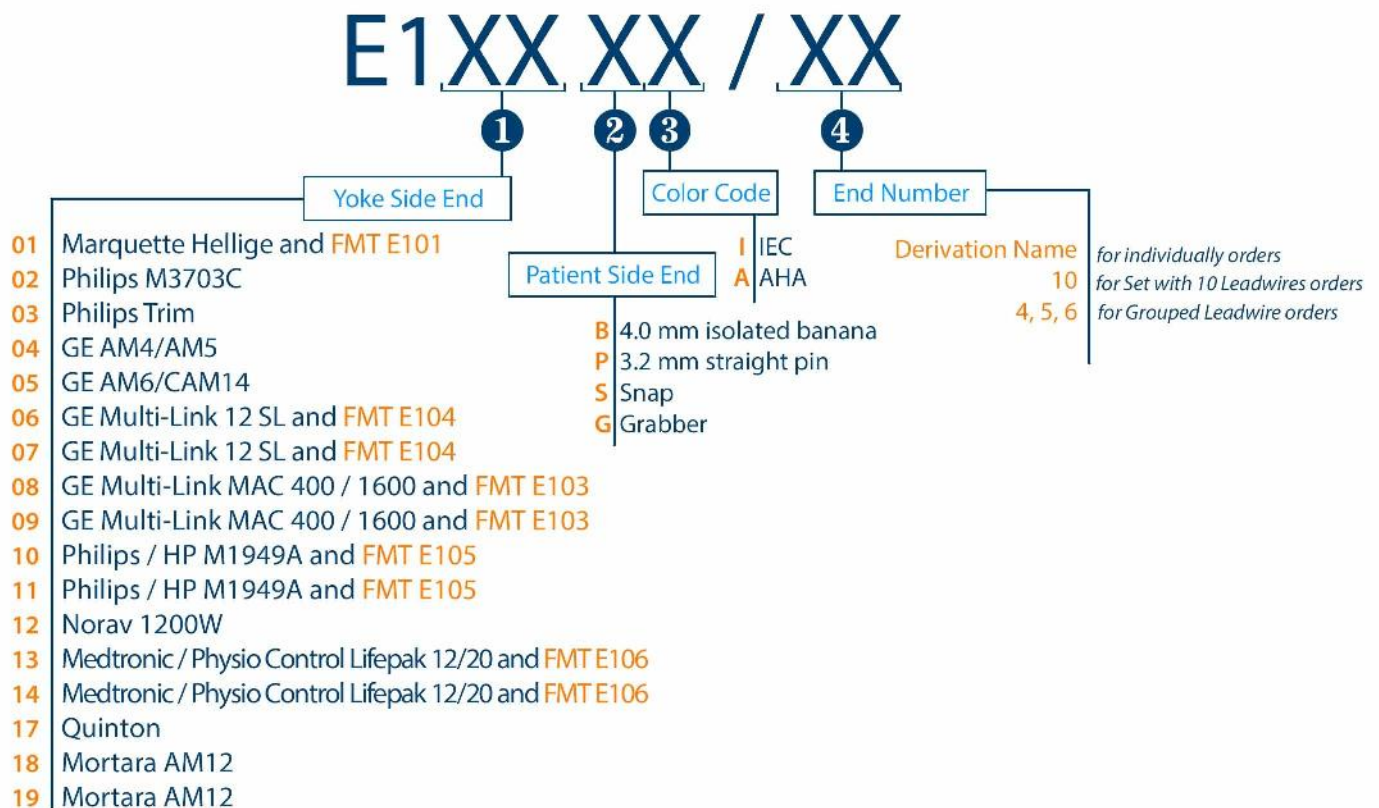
E1XX XX / XX

1 2 3 4

Yoke Side End

Color Code

End Number

Patient Side End

I IEC
A AHA

Derivation Name for individually orders
10 for Set with 10 Leadwires orders
4, 5, 6 for Grouped Leadwire orders

B 4.0 mm isolated banana
P 3.2 mm straight pin
S Snap
G Grabber

01 Marquette Hellige and FMT E101
02 Philips M3703C
03 Philips Trim
04 GE AM4/AM5
05 GE AM6/CAM14
06 GE Multi-Link 12 SL and FMT E104
07 GE Multi-Link 12 SL and FMT E104
08 GE Multi-Link MAC 400 / 1600 and FMT E103
09 GE Multi-Link MAC 400 / 1600 and FMT E103
10 Philips / HP M1949A and FMT E105
11 Philips / HP M1949A and FMT E105
12 Norav 1200W
13 Medtronic / Physio Control Lifepak 12/20 and FMT E106
14 Medtronic / Physio Control Lifepak 12/20 and FMT E106
17 Quinton
18 Mortara AM12
19 Mortara AM12